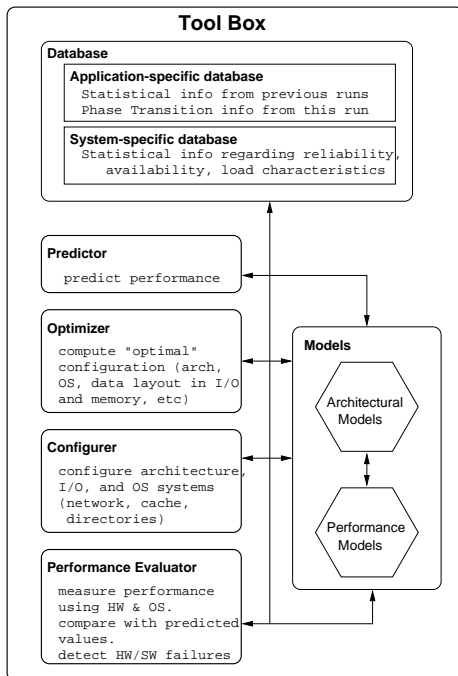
Tool Box

Database

Application-specific database

Statistical info from previous runs
Phase Transition info from this run

System-specific database

Statistical info regarding reliability, availability, load characteristics

Predictor

predict performance

Optimizer

compute "optimal" configuration (arch, OS, data layout in I/O and memory, etc)

Configurer

configure architecture, I/O, and OS systems (network, cache, directories)

Performance Evaluator

measure performance using HW & OS.
compare with predicted values.
detect HW/SW failures

Models

Architectural Models

Performance Models